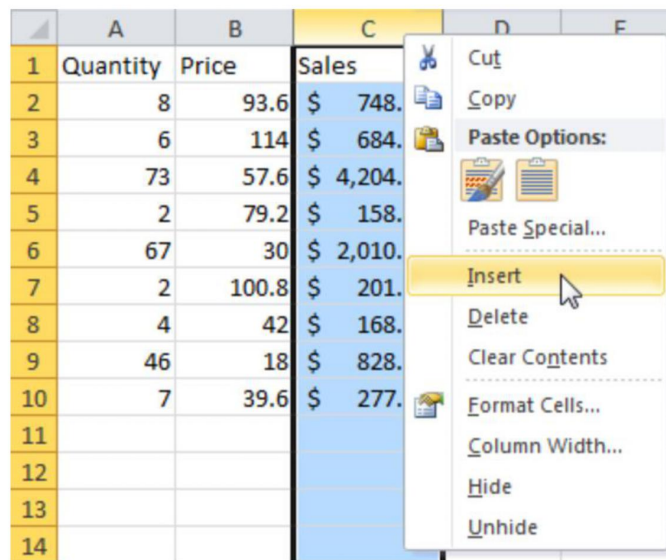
|  | A | B | C | D | E |
|---|---|---|---|---|---|
| 1 | Quantity | Price | Sales | | |
| 2 | 8 | 93.6 | $ 748. | | |
| 3 | 6 | 114 | $ 684. | | |
| 4 | 73 | 57.6 | $ 4,204. | | |
| 5 | 2 | 79.2 | $ 158. | | |
| 6 | 67 | 30 | $ 2,010. | | |
| 7 | 2 | 100.8 | $ 201. | | |
| 8 | 4 | 42 | $ 168. | | |
| 9 | 46 | 18 | $ 828. | | |
| 10 | 7 | 39.6 | $ 277. | | |
| 11 | | | | | |
| 12 | | | | | |
| 13 | | | | | |
| 14 | | | | | |

Cut
Copy
Paste Options:
Paste Special...
Insert
Delete
Clear Contents
Format Cells...
Column Width...
Hide
Unhide